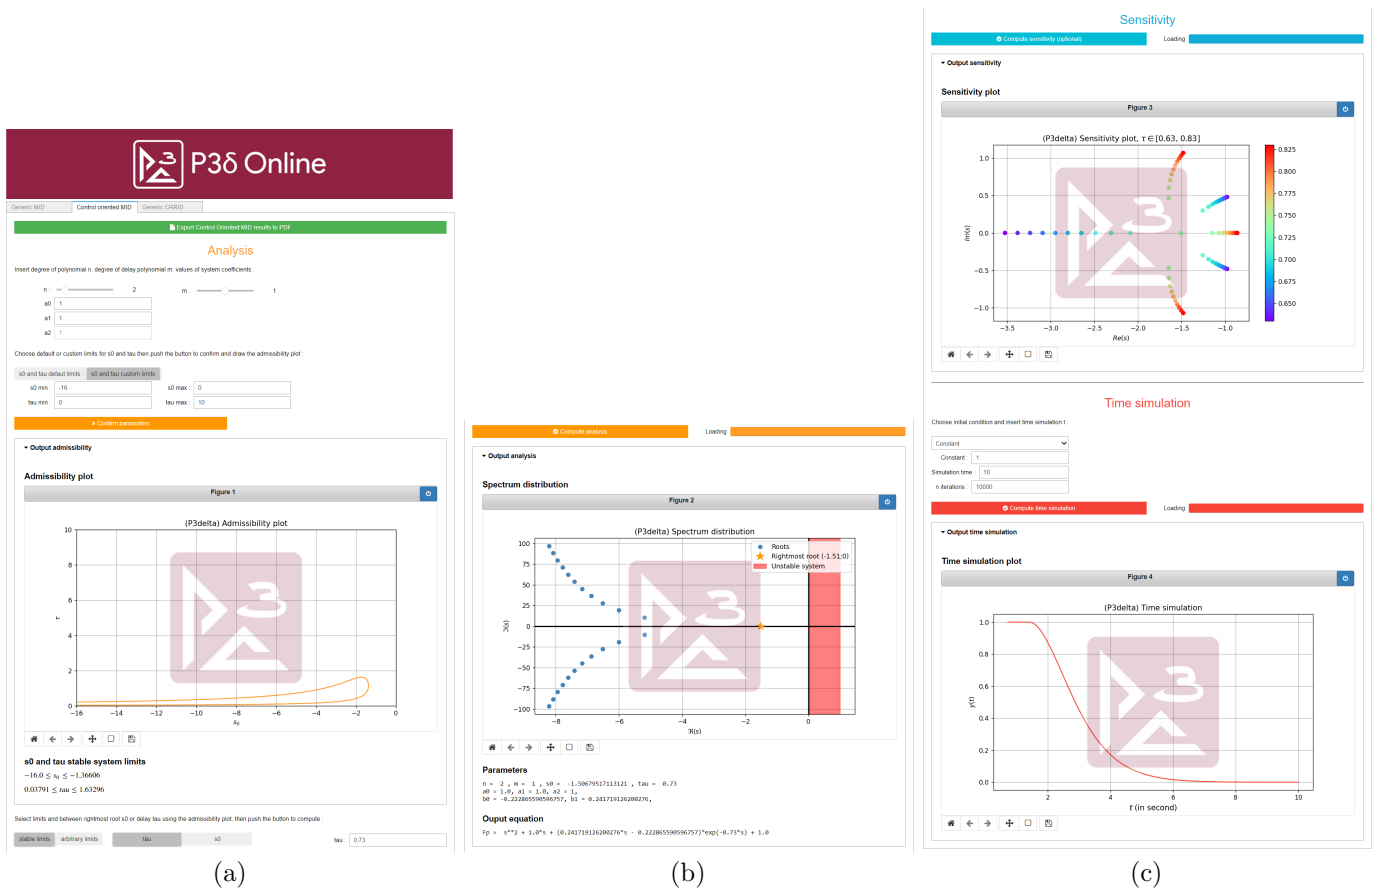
P3δ Online

Generic MID | Control oriented MID | Generic CRRID

Export Control Oriented MID results to PDF

Analysis

Insert degree of polynomial n, degree of delay polynomial m, values of system coefficients :

n : 2 m : 1
a0 1
a1 1
a2 1

Choose default or custom limits for s0 and tau then push the button to confirm and draw the admissibility plot :

s0 and tau default limits | s0 and tau custom limits
s0 min -16 s0 max 0
tau min 0 tau max 10

Confirm parameters

Output admissibility

Admissibility plot

Figure 1

(P3delta) Admissibility plot

10 8 6 4 2 0
τ
−16 −14 −12 −10 −8 −6 −4 −2 0
$s_0$

s0 and tau stable system limits
$-16.0 \leq s_0 \leq -1.36606$
$0.03791 \leq tau \leq 1.63296$

Select limits and between rightmost root s0 or delay tau using the admissibility plot, then push the button to compute :

stable limits | arbitrary limits | tau | s0
tau 0.73

(a)

Compute analysis
Loading

Output analysis

Spectrum distribution

Figure 2

(P3delta) Spectrum distribution

Roots
Rightmost root (-1.51;0)
Unstable system

100 75 50 25 0 −25 −50 −75 −100
ℑ(s)
−8 −6 −4 −2 0
ℜ(s)

Parameters

n = 2 , m = 1 , s0 = -1.50679517113121 , tau = 0.73
a0 = 1.0, a1 = 1.0, a2 = 1,
b0 = -0.222865590596757, b1 = 0.241719126200276,

Ouput equation

Fp = s**2 + 1.0*s + (0.241719126200276*s - 0.222865590596757)*exp(-0.73*s) + 1.0

(b)

Sensitivity

Compute sensitivity (optional)
Loading

Output sensitivity

Sensitivity plot

Figure 3

(P3delta) Sensitivity plot, τ ∈ [0.63, 0.83]

1.0 0.5 0.0 −0.5 −1.0
Im(s)
−3.5 −3.0 −2.5 −2.0 −1.5 −1.0
Re(s)
0.825 0.800 0.775 0.750 0.725 0.700 0.675 0.650

Time simulation

Choose initial condition and insert time simulation t :

Constant
Constant : 1
Simulation time : 10
n iterations : 10000

Compute time simulation
Loading

Output time simulation

Time simulation plot

Figure 4

(P3delta) Time simulation

1.0 0.8 0.6 0.4 0.2 0.0
y(t)
2 4 6 8 10
t (in second)

(c)